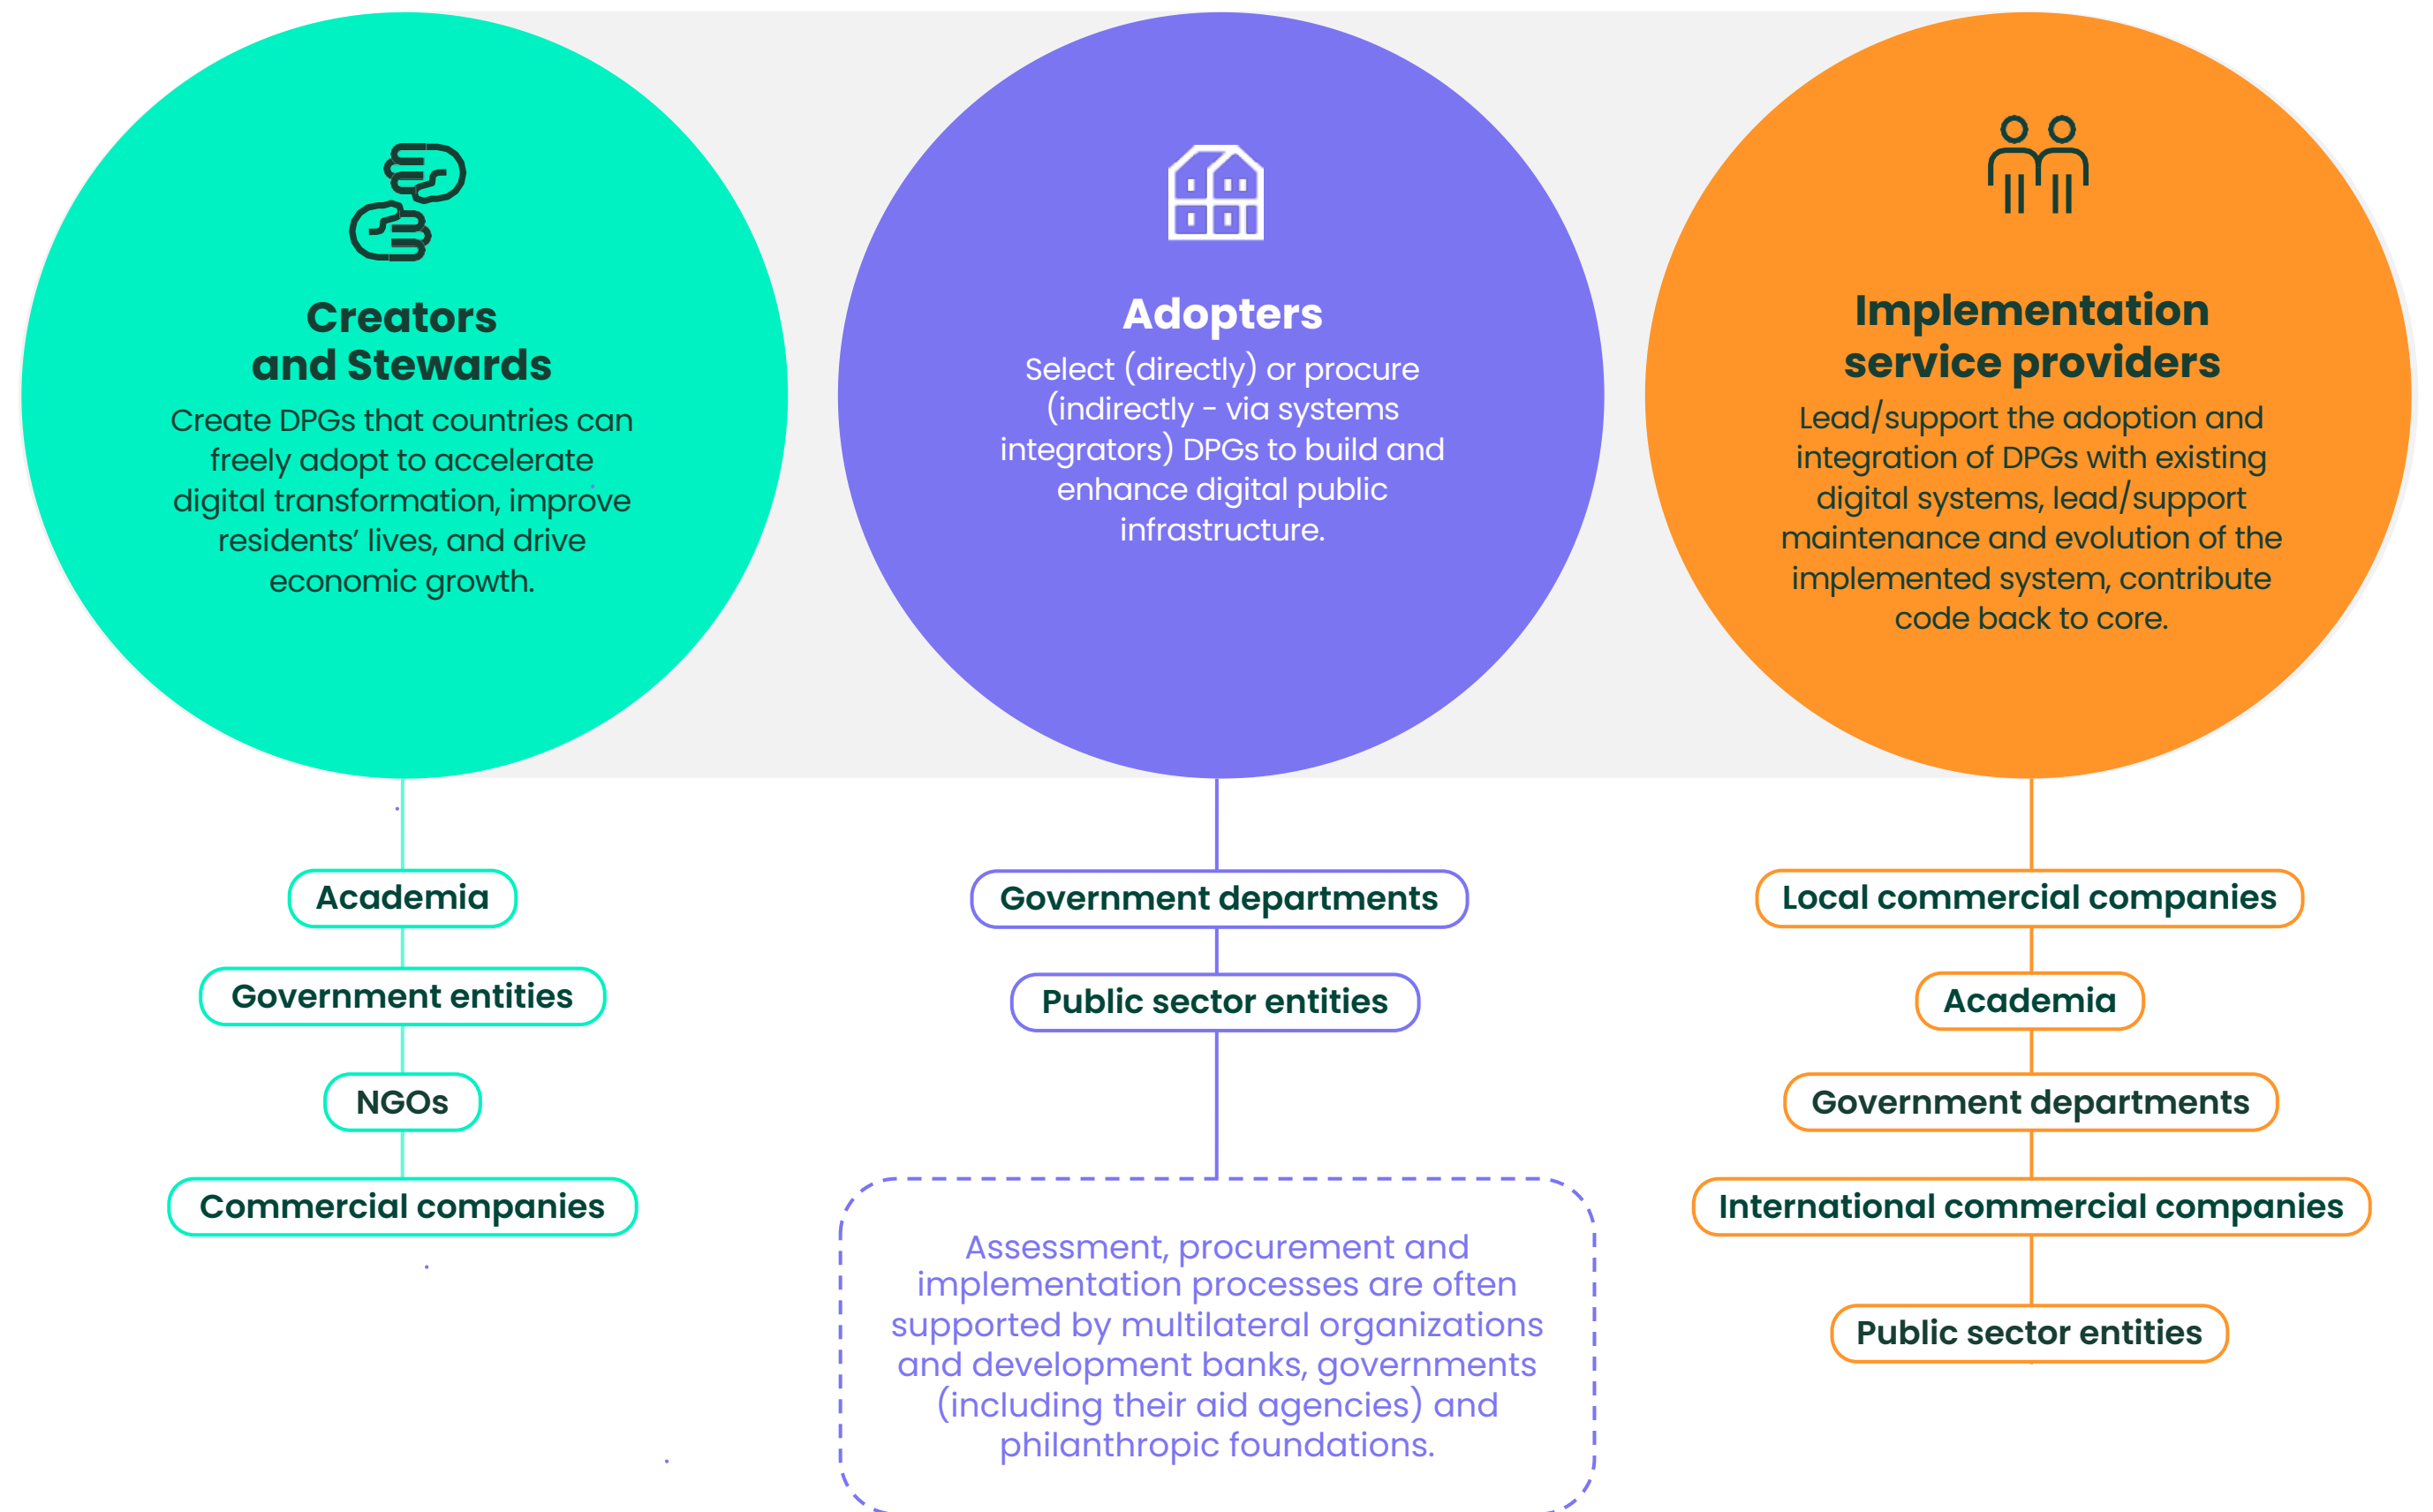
Creators and Stewards

Create DPGs that countries can freely adopt to accelerate digital transformation, improve residents' lives, and drive economic growth.

Academia

Government entities

NGOs

Commercial companies

Adopters

Select (directly) or procure (indirectly - via systems integrators) DPGs to build and enhance digital public infrastructure.

Government departments

Public sector entities

Assessment, procurement and implementation processes are often supported by multilateral organizations and development banks, governments (including their aid agencies) and philanthropic foundations.

Implementation service providers

Lead/support the adoption and integration of DPGs with existing digital systems, lead/support maintenance and evolution of the implemented system, contribute code back to core.

Local commercial companies

Academia

Government departments

International commercial companies

Public sector entities